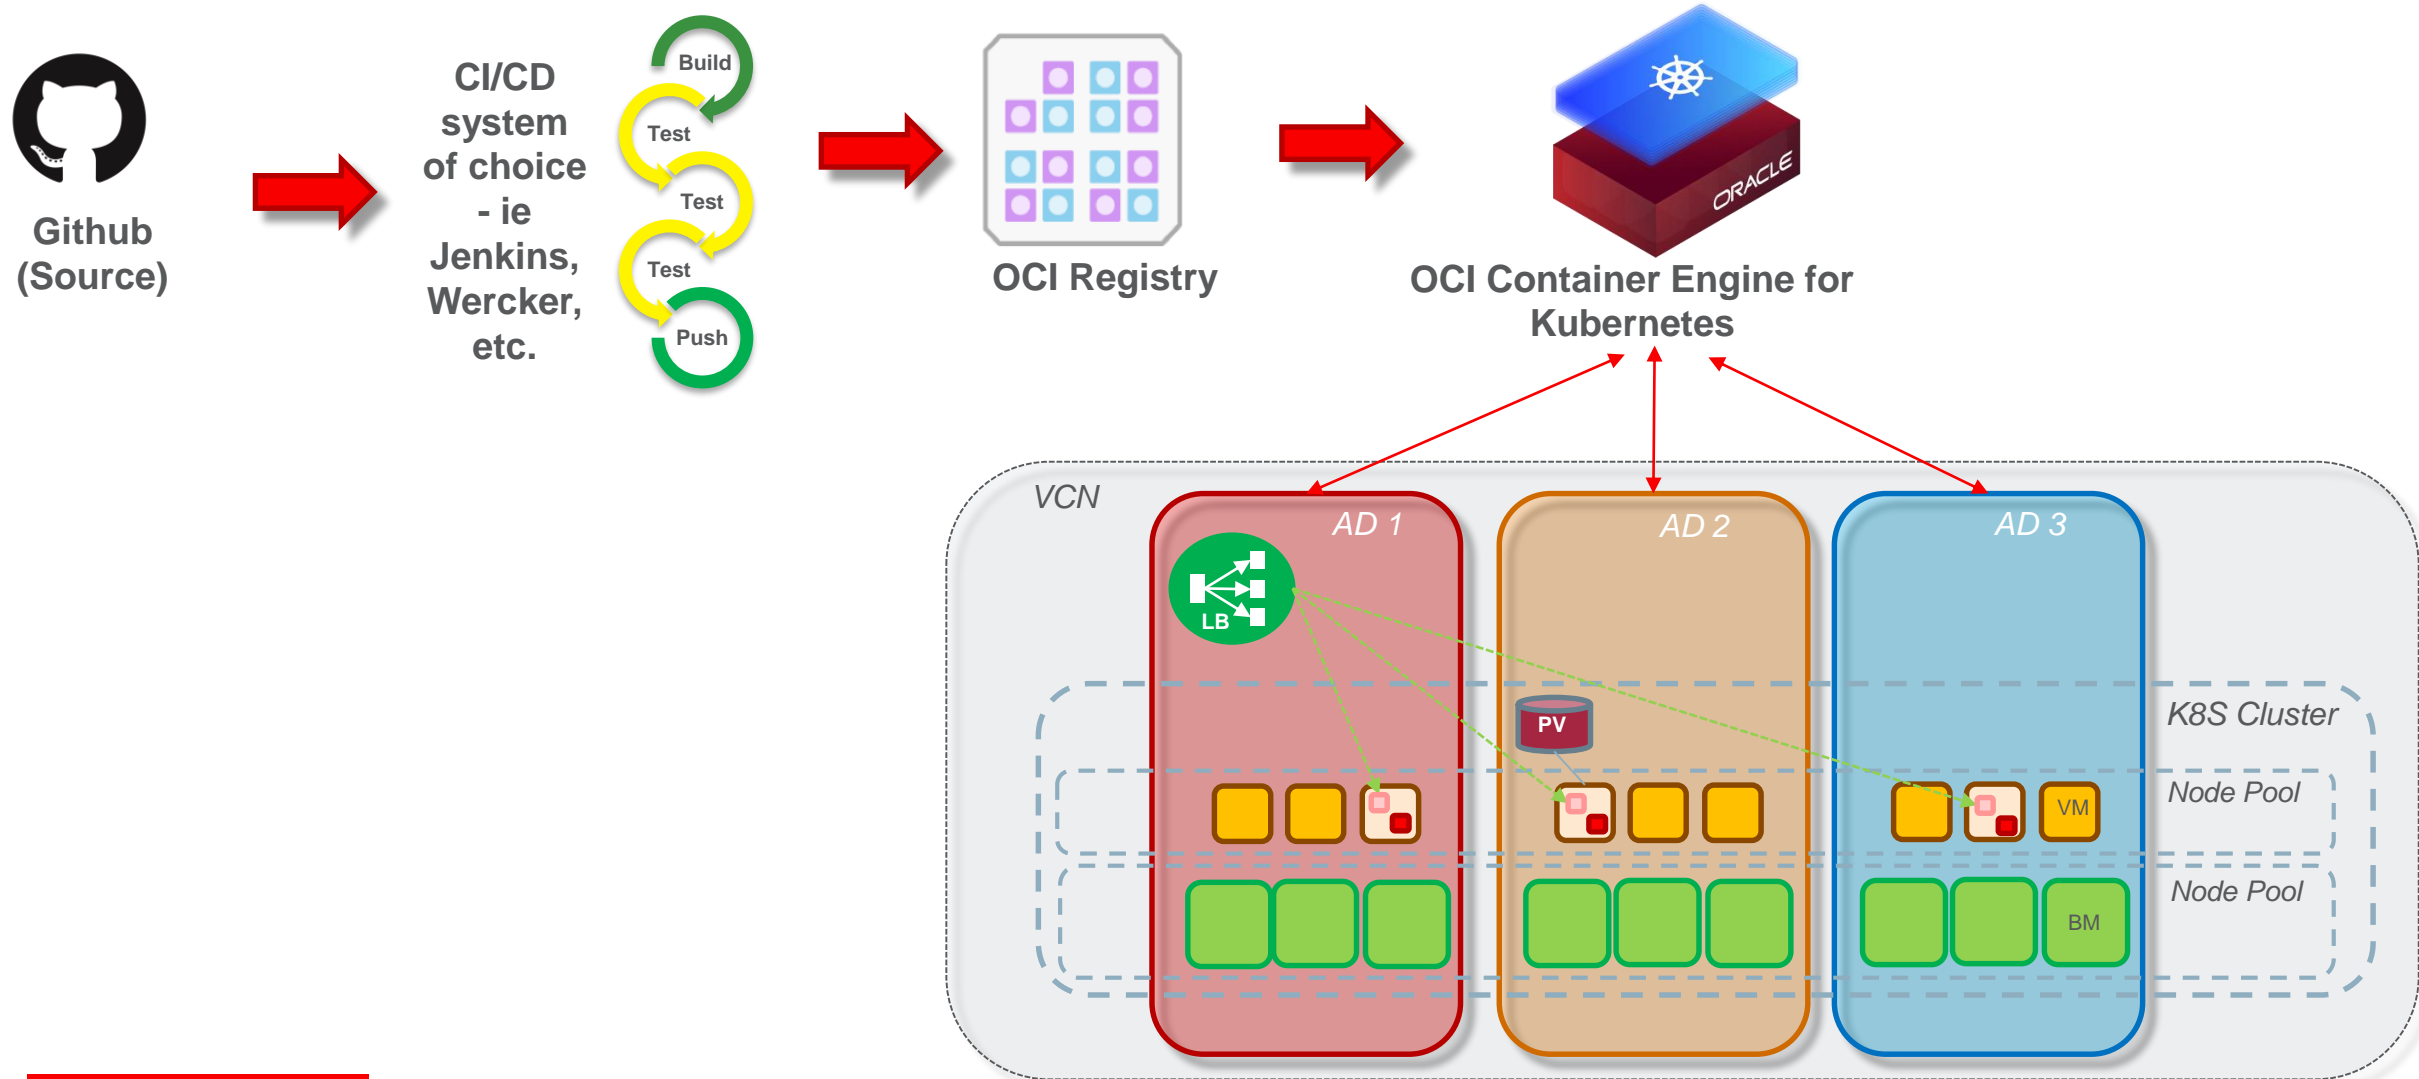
Github (Source)

CI/CD system of choice - ie Jenkins, Wercker, etc.

Build

Test

Test

Test

Push

OCI Registry

ORACLE

OCI Container Engine for Kubernetes

VCN

AD 1

AD 2

AD 3

LB

PV

K8S Cluster

Node Pool

VM

Node Pool

BM